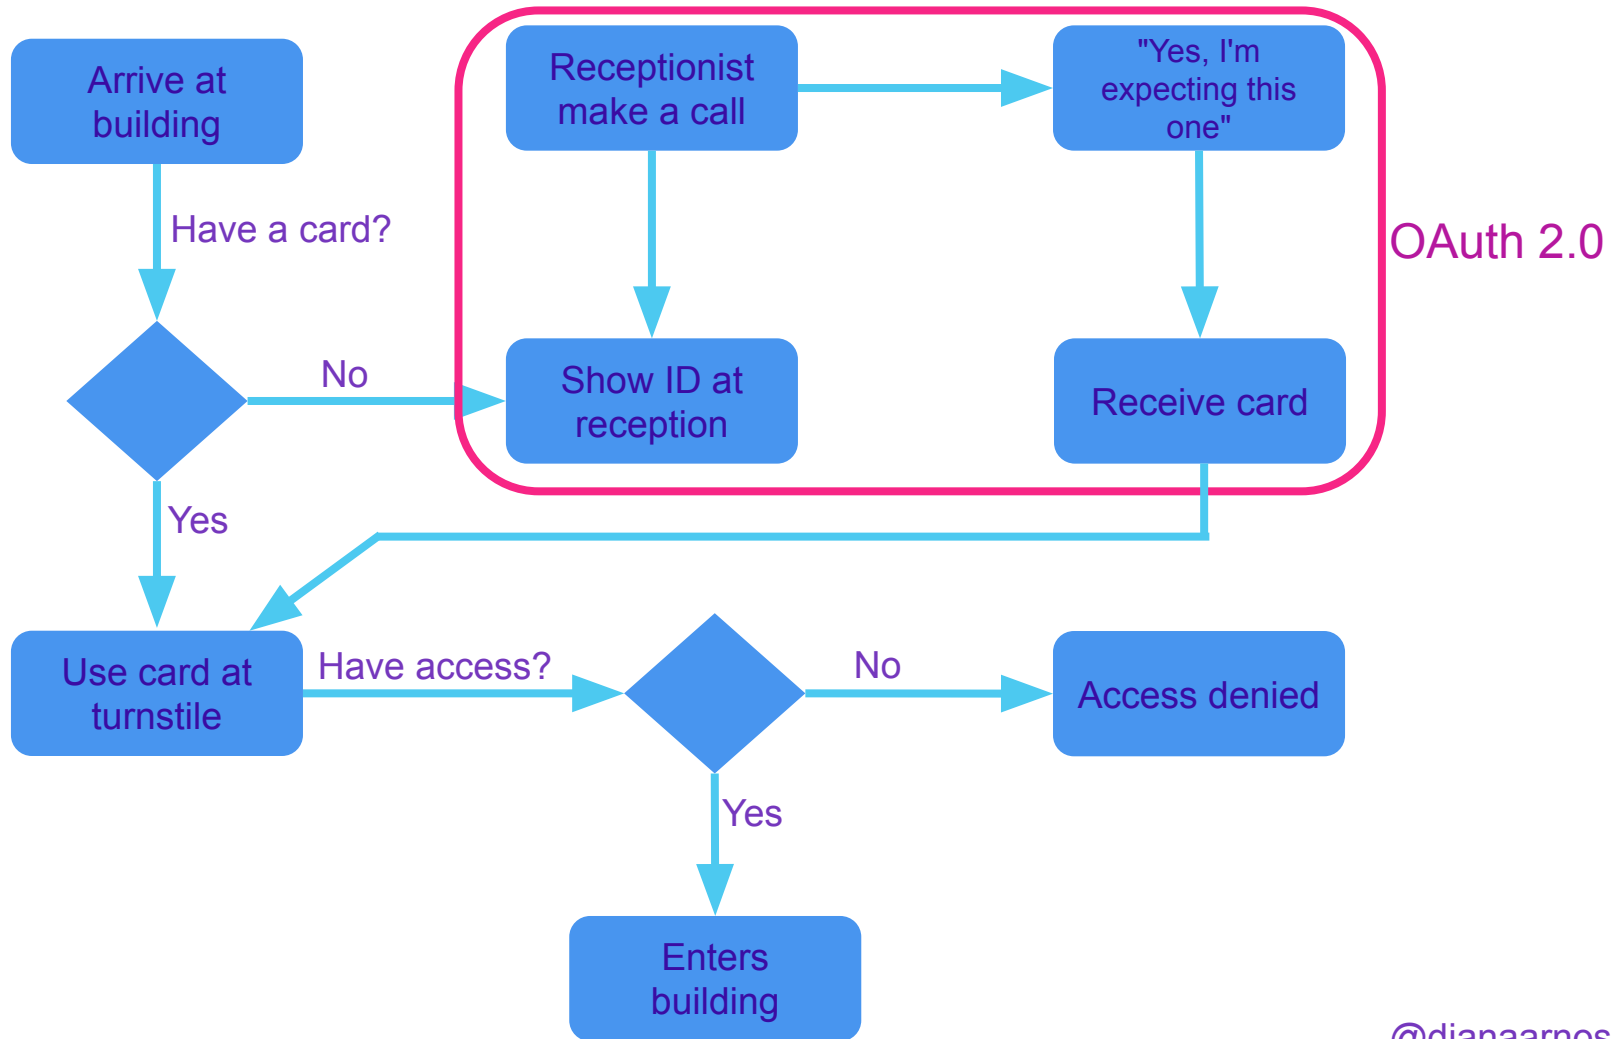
Arrive at building

Have a card?

No

Yes

Receptionist make a call

"Yes, I'm expecting this one"

Show ID at reception

Receive card

OAuth 2.0

Use card at turnstile

Have access?

No

Access denied

Yes

Enters building

@dianaarnos